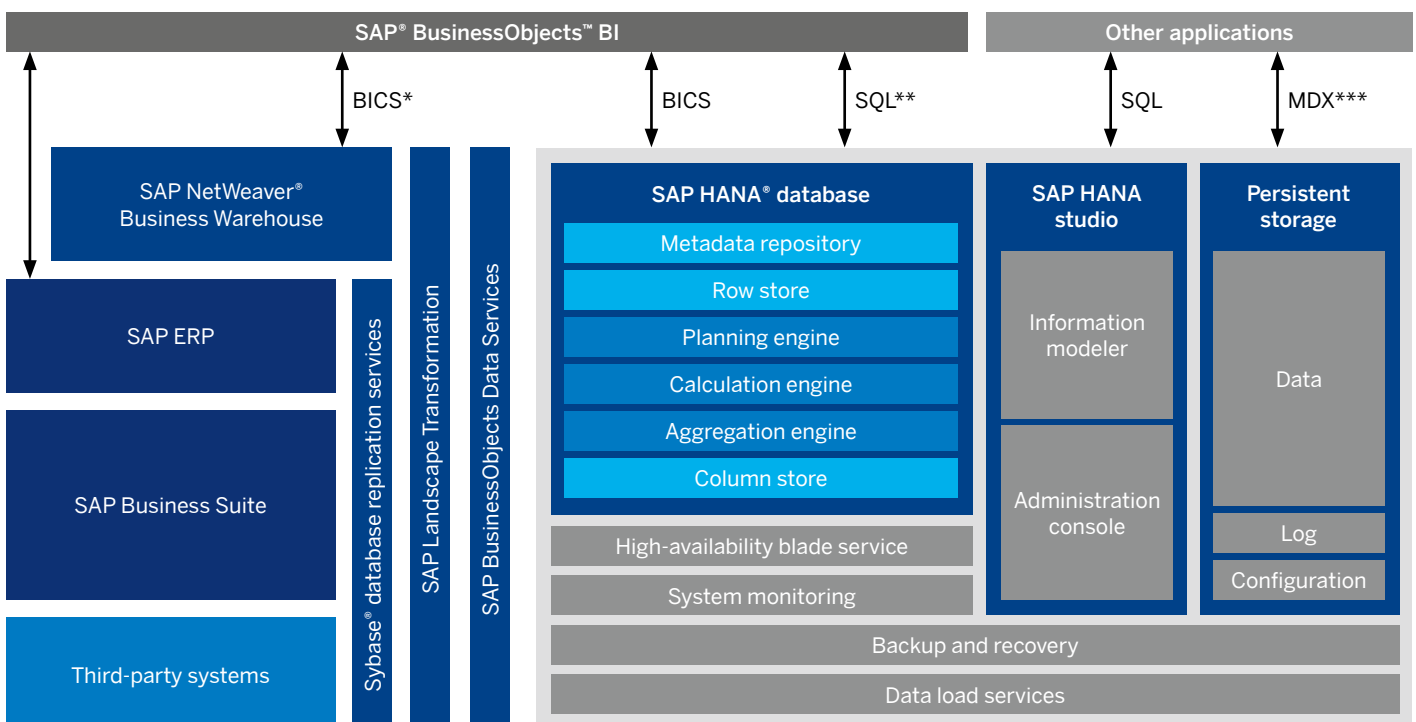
SAP® BusinessObjects™ BI

Other applications

BICS*

BICS

SQL**

SQL

MDX***

SAP NetWeaver® Business Warehouse

SAP ERP

SAP Business Suite

Third-party systems

Sybase® database replication services

SAP Landscape Transformation

SAP BusinessObjects Data Services

SAP HANA® database

Metadata repository

Row store

Planning engine

Calculation engine

Aggregation engine

Column store

SAP HANA studio

Information modeler

Administration console

Persistent storage

Data

Log

Configuration

High-availability blade service

System monitoring

Backup and recovery

Data load services